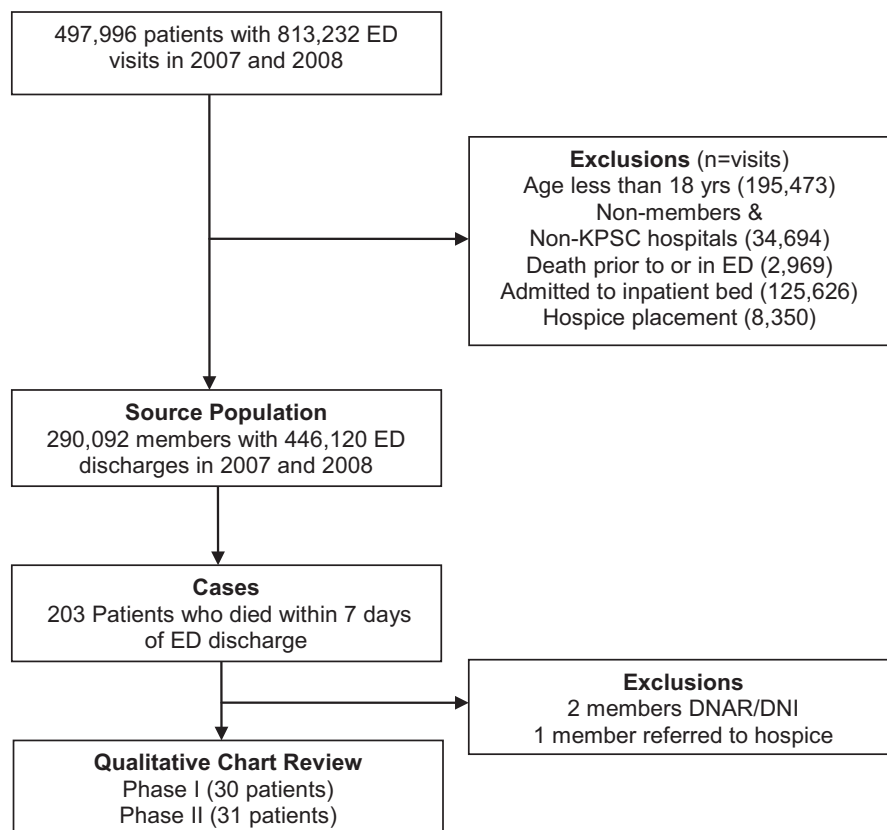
497,996 patients with 813,232 ED visits in 2007 and 2008

**Exclusions** (n=visits)
Age less than 18 yrs (195,473)
Non-members &
Non-KPSC hospitals (34,694)
Death prior to or in ED (2,969)
Admitted to inpatient bed (125,626)
Hospice placement (8,350)

**Source Population**
290,092 members with 446,120 ED discharges in 2007 and 2008

**Cases**
203 Patients who died within 7 days of ED discharge

**Exclusions**
2 members DNAR/DNI
1 member referred to hospice

**Qualitative Chart Review**
Phase I (30 patients)
Phase II (31 patients)